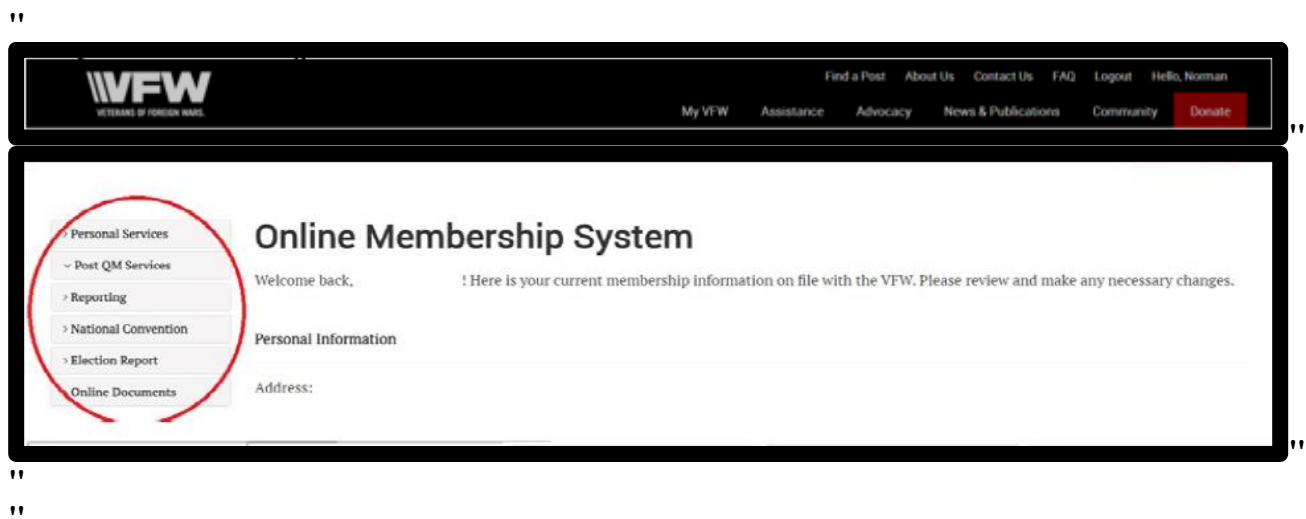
"

VFW
VETERANS OF FOREIGN WARS.

Find a Post About Us Contact Us FAQ Logout Hello, Norman

My VFW Assistance Advocacy News & Publications Community Donate

"

› Personal Services
⌄ Post QM Services
› Reporting
› National Convention
› Election Report
Online Documents

Online Membership System

Welcome back, ! Here is your current membership information on file with the VFW. Please review and make any necessary changes.

Personal Information

Address:

"
"
"